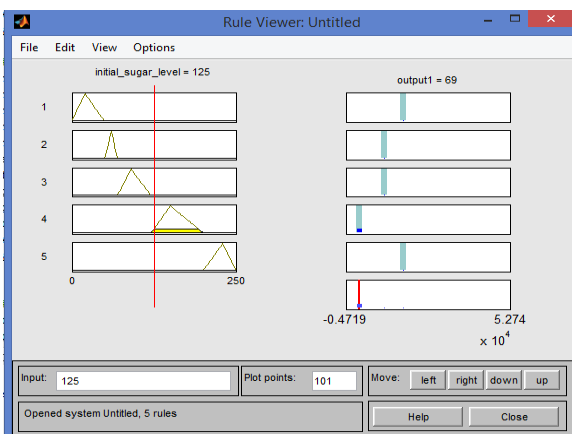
Rule Viewer: Untitled

File Edit View Options

initial_sugar_level = 125

output1 = 69

1
2
3
4
5

0 250

-0.4719 5.274
x $10^4$

Input: 125
Plot points: 101
Move: left right down up

Opened system Untitled, 5 rules

Help Close